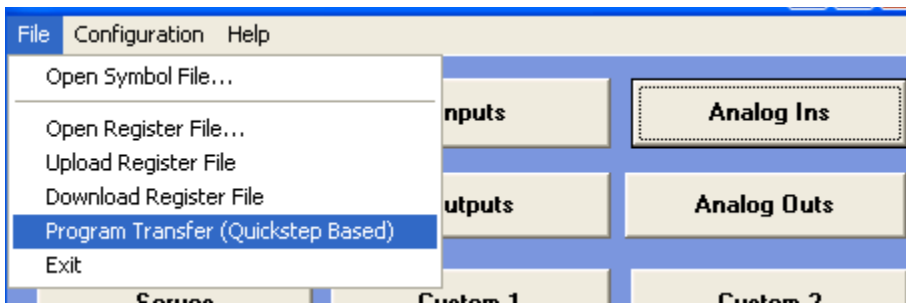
File Configuration Help

Open Symbol File...

Open Register File...
Upload Register File
Download Register File
Program Transfer (Quickstep Based)
Exit

nputs
Analog Ins
utputs
Analog Outs
Servo
Custom 1
Custom 2